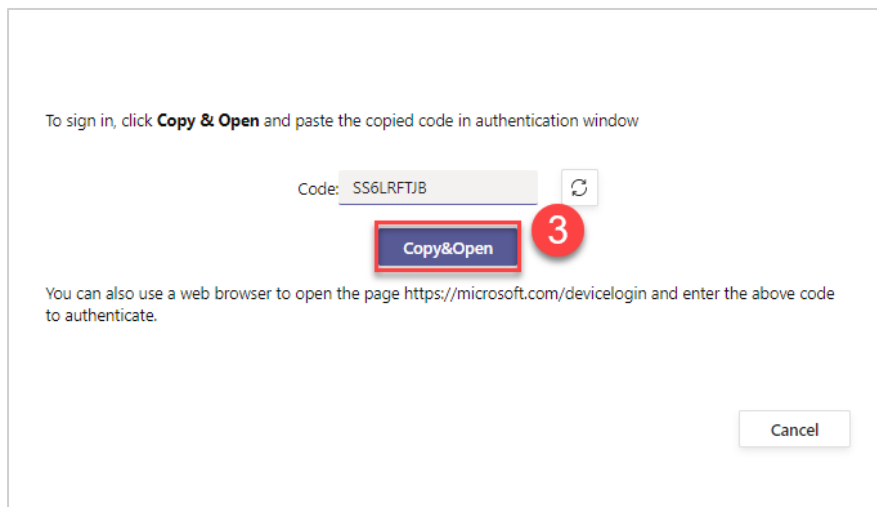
To sign in, click **Copy & Open** and paste the copied code in authentication window

Code: SS6LRFTJB

3

Copy&Open

You can also use a web browser to open the page https://microsoft.com/devicelogin and enter the above code to authenticate.

Cancel